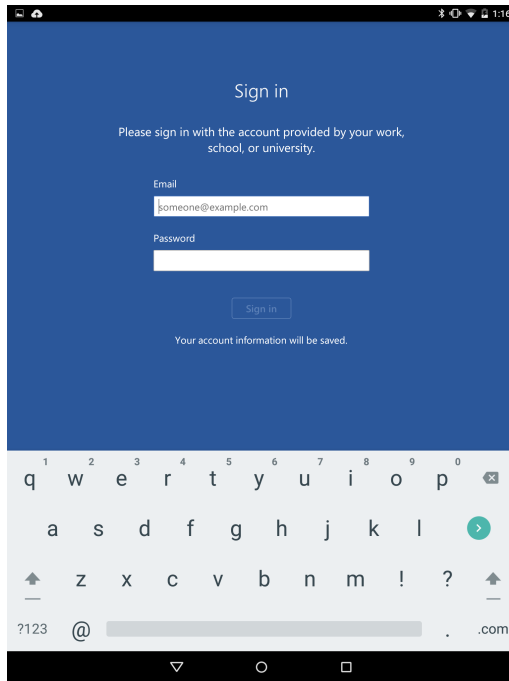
1:16

Sign in

Please sign in with the account provided by your work, school, or university.

Email

someone@example.com

Password

Sign in

Your account information will be saved.

1 2 3 4 5 6 7 8 9 0
q w e r t y u i o p
a s d f g h j k l
z x c v b n m ! ?
?123 @ . .com